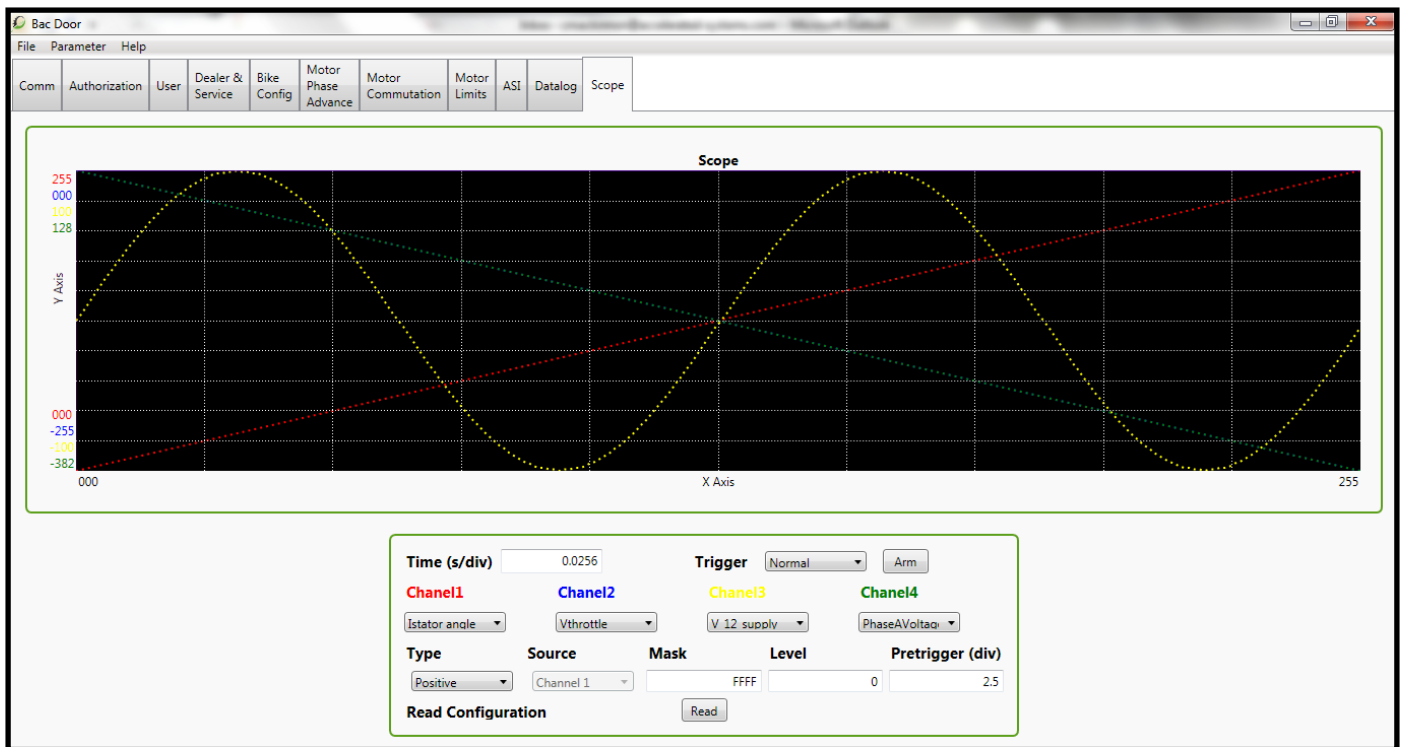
Bac Door

File Parameter Help

Comm | Authorization | User | Dealer & Service | Bike Config | Motor Phase Advance | Motor Commutation | Motor Limits | ASI | Datalog | Scope

Scope

255
000
100
128

Y Axis

000
-255
-100
-382

000
X Axis
255

Time (s/div) 0.0256
Trigger Normal
Arm

Chanel1 Chanel2 Chanel3 Chanel4

Istator angle
Vthrottle
V 12 supply
PhaseAVoltag

Type Source Mask Level Pretrigger (div)

Positive
Channel 1
FFFF
0
2.5

Read Configuration
Read